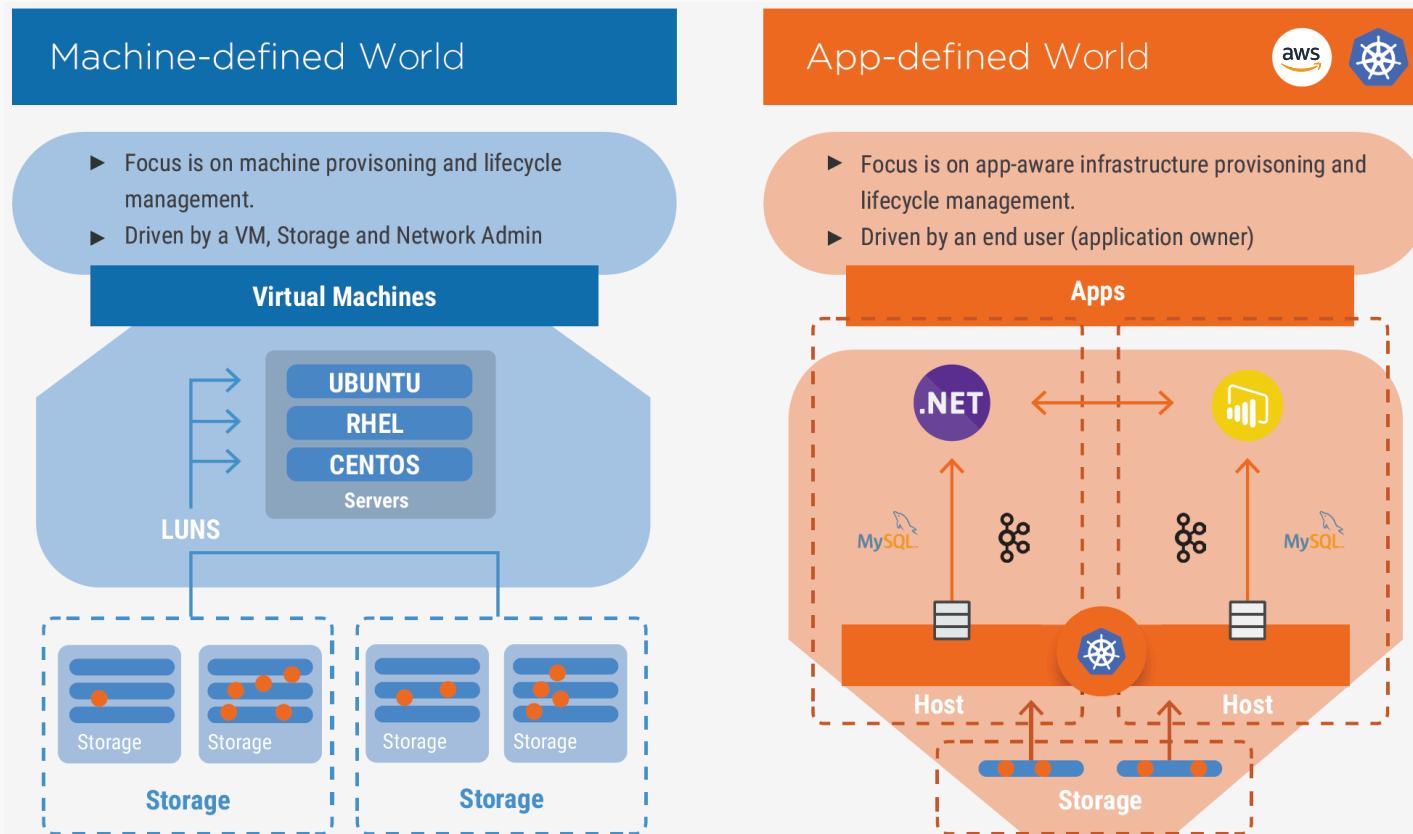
Machine-defined World

► Focus is on machine provisoning and lifecycle management.

► Driven by a VM, Storage and Network Admin

Virtual Machines

UBUNTU

RHEL

CENTOS

Servers

LUNS

Storage

Storage

Storage

Storage

Storage

Storage

App-defined World

aws

► Focus is on app-aware infrastructure provisoning and lifecycle management.

► Driven by an end user (application owner)

Apps

.NET

MySQL

MySQL

Host

Host

Storage